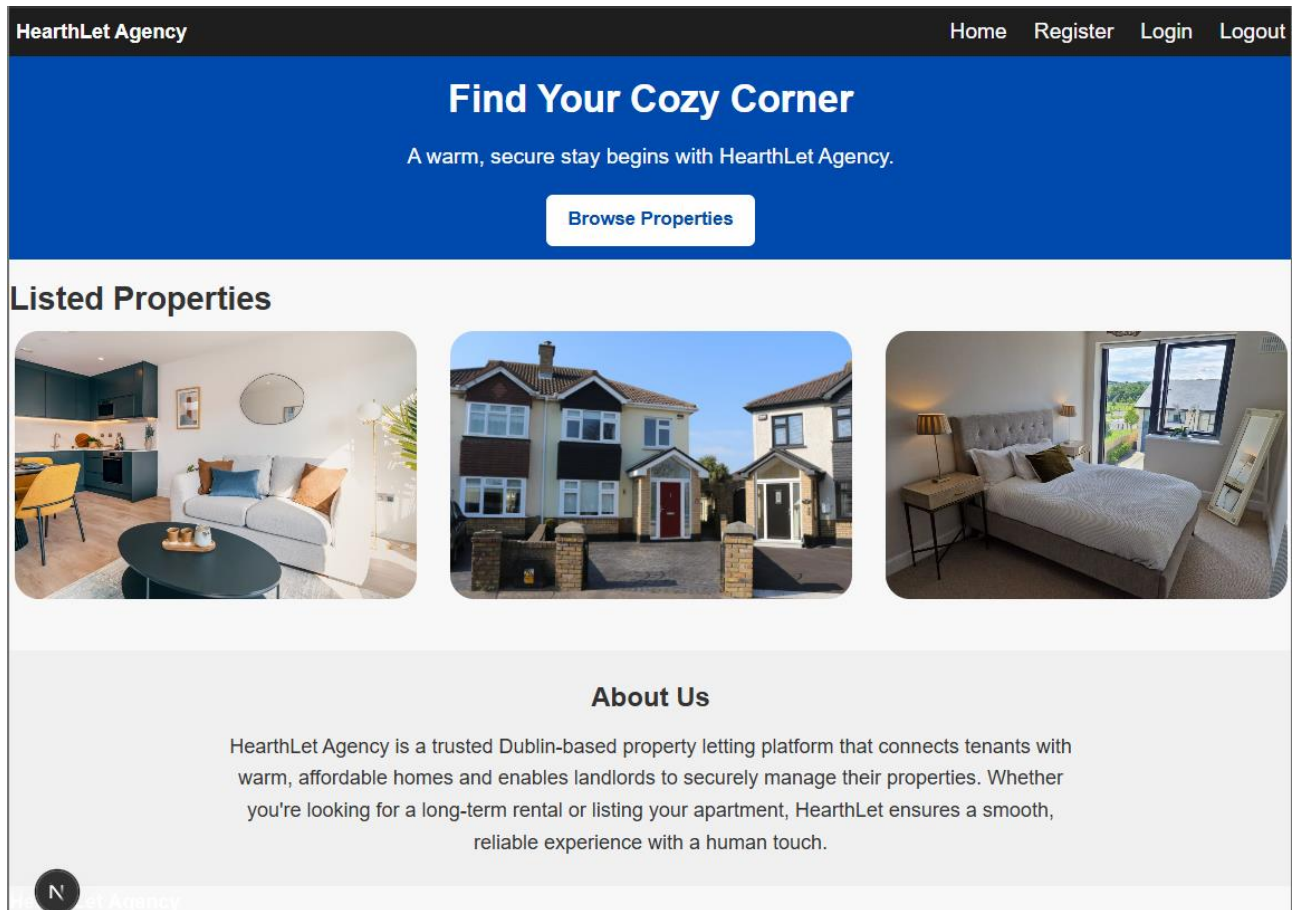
HearthLet Agency

Home Register Login Logout

Find Your Cozy Corner

A warm, secure stay begins with HearthLet Agency.

Browse Properties

Listed Properties

About Us

HearthLet Agency is a trusted Dublin-based property letting platform that connects tenants with warm, affordable homes and enables landlords to securely manage their properties. Whether you're looking for a long-term rental or listing your apartment, HearthLet ensures a smooth, reliable experience with a human touch.

N

He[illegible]et Agency